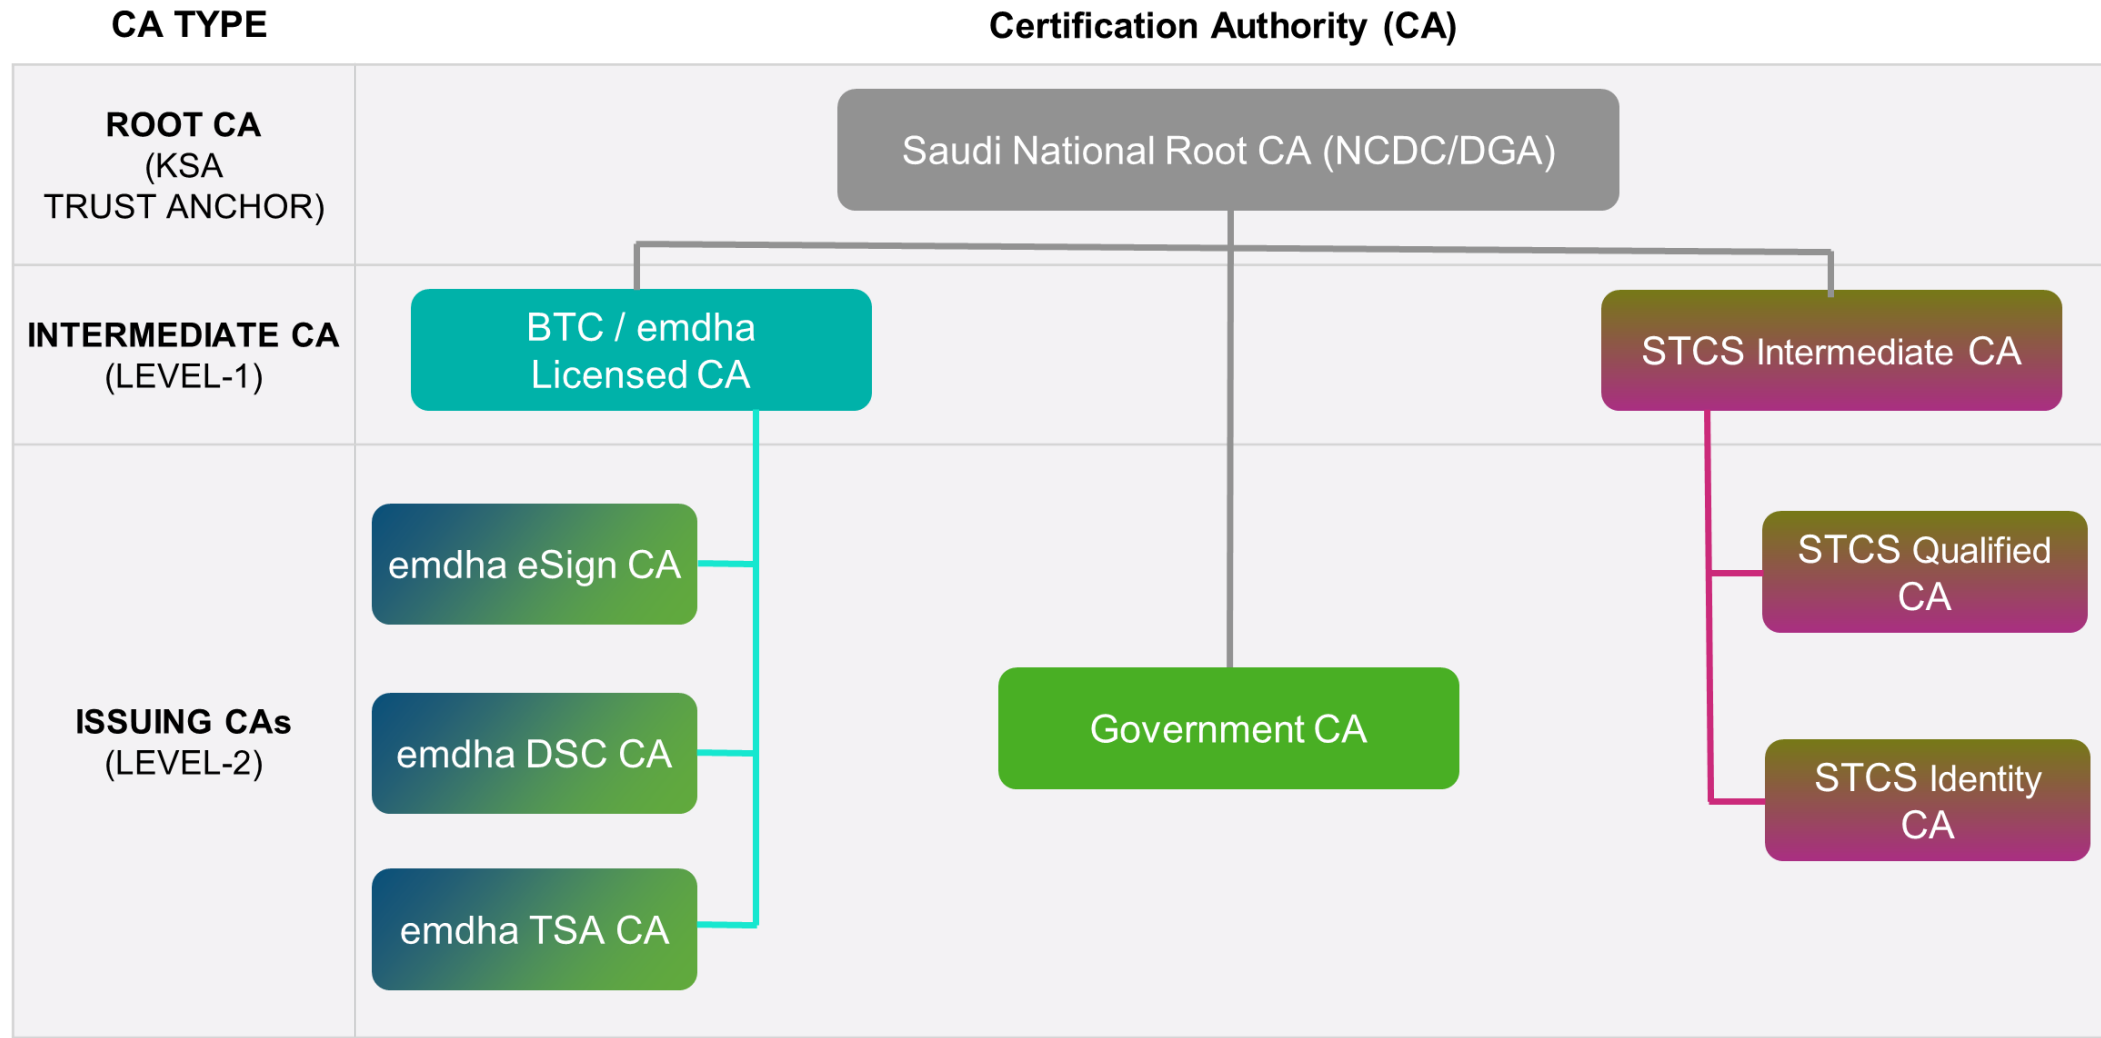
| CA TYPE | Certification Authority (CA) |
|---|---|
| ROOT CA (KSA TRUST ANCHOR) | Saudi National Root CA (NCDC/DGA) |
| INTERMEDIATE CA (LEVEL-1) | BTC / emdha Licensed CA; STCS Intermediate CA |
| ISSUING CAs (LEVEL-2) | emdha eSign CA; emdha DSC CA; emdha TSA CA; Government CA; STCS Qualified CA; STCS Identity CA |